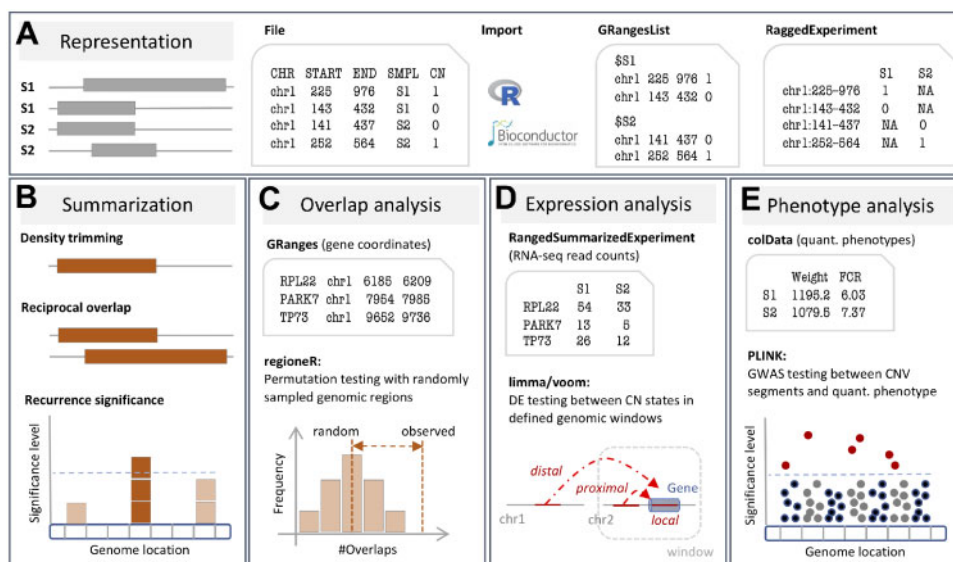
A Representation

S1
S1
S2
S2

File

| CHR | START | END | SMPL | CN |
|---|---|---|---|---|
| chr1 | 225 | 976 | S1 | 1 |
| chr1 | 143 | 432 | S1 | 0 |
| chr1 | 141 | 437 | S2 | 0 |
| chr1 | 252 | 564 | S2 | 1 |

Import

R

Bioconductor

GRangesList

$S1
chr1 225 976 1
chr1 143 432 0
$S2
chr1 141 437 0
chr1 252 564 1

RaggedExperiment

| | S1 | S2 |
|---|---|---|
| chr1:225-976 | 1 | NA |
| chr1:143-432 | 0 | NA |
| chr1:141-437 | NA | 0 |
| chr1:252-564 | NA | 1 |

B Summarization

Density trimming

Reciprocal overlap

Recurrence significance

Significance level

Genome location

C Overlap analysis

GRanges (gene coordinates)

| RPL22 | chr1 | 6185 | 6209 |
|---|---|---|---|
| PARK7 | chr1 | 7954 | 7985 |
| TP73 | chr1 | 9652 | 9736 |

regioneR:
Permutation testing with randomly sampled genomic regions

random
observed
Frequency
#Overlaps

D Expression analysis

RangedSummarizedExperiment
(RNA-seq read counts)

| | S1 | S2 |
|---|---|---|
| RPL22 | 54 | 33 |
| PARK7 | 13 | 5 |
| TP73 | 26 | 12 |

limma/voom:
DE testing between CN states in defined genomic windows

distal
proximal
Gene
chr1
chr2
local
window

E Phenotype analysis

colData (quant. phenotypes)

| | Weight | FCR |
|---|---|---|
| S1 | 1195.2 | 6.03 |
| S2 | 1079.5 | 7.37 |

PLINK:
GWAS testing between CNV segments and quant. phenotype

Significance level

Genome location